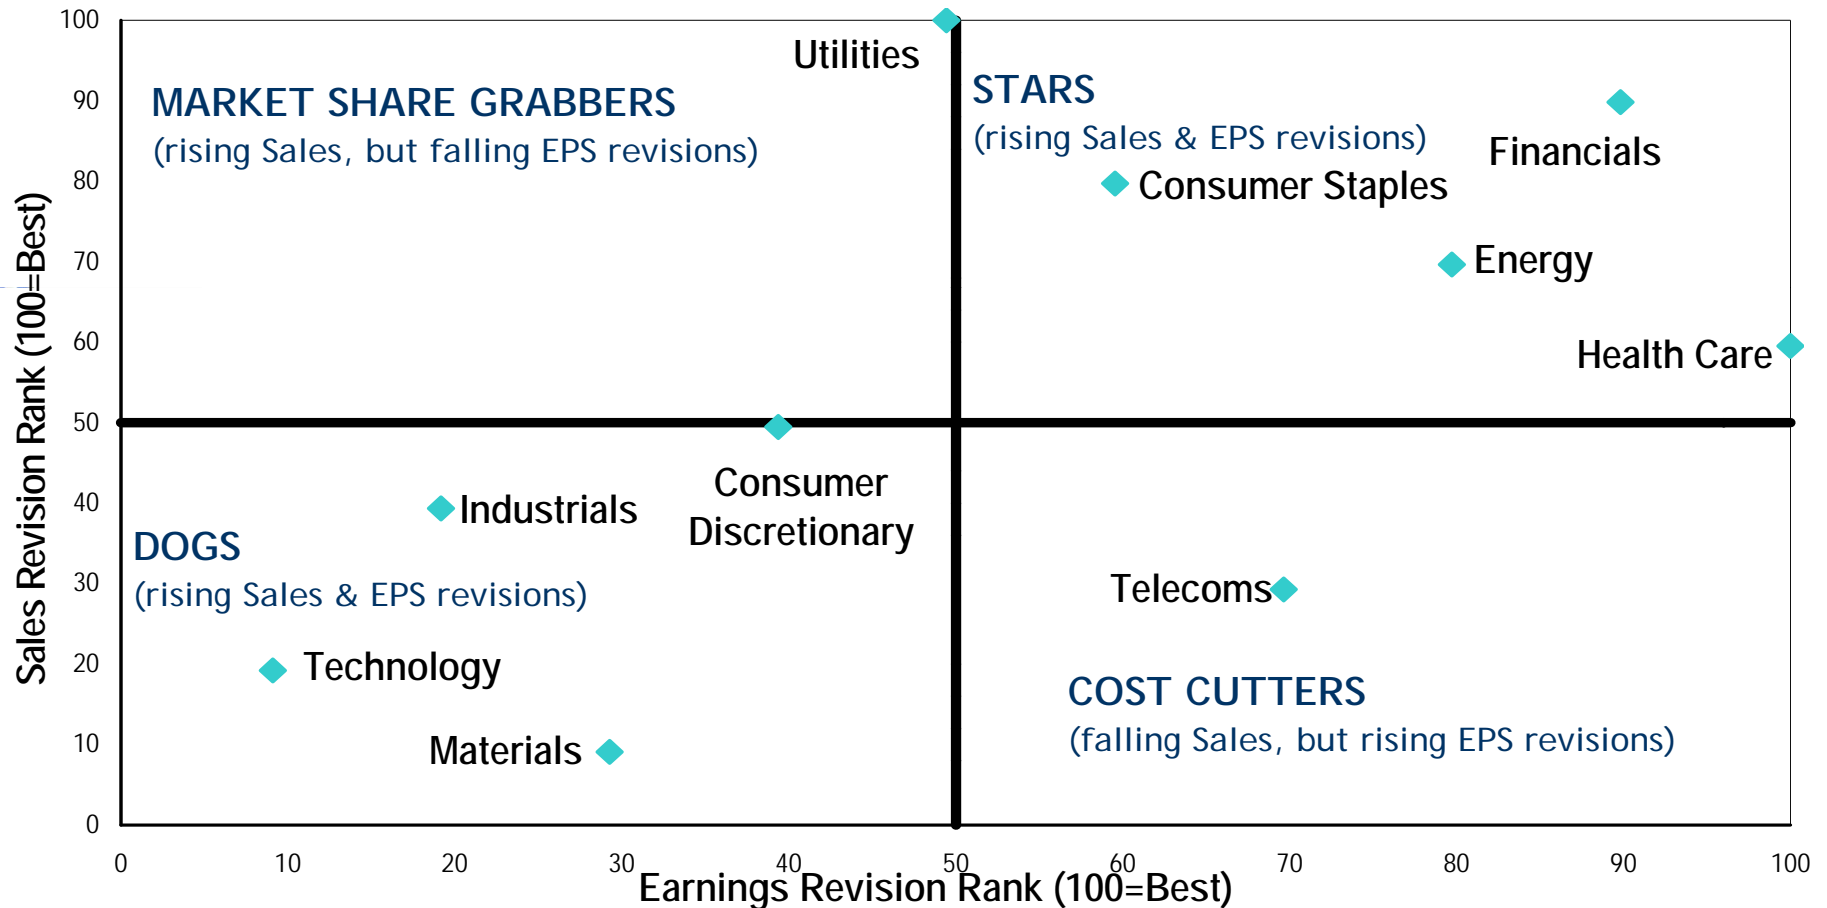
100
90
80
70
60
50
40
30
20
10
0

Sales Revision Rank (100=Best)

MARKET SHARE GRABBERS
(rising Sales, but falling EPS revisions)

Utilities

STARS
(rising Sales & EPS revisions)

Financials

Consumer Staples

Energy

Health Care

Industrials

Consumer Discretionary

DOGS
(rising Sales & EPS revisions)

Technology

Materials

Telecoms

COST CUTTERS
(falling Sales, but rising EPS revisions)

0
10
20
30
40
50
60
70
80
90
100

Earnings Revision Rank (100=Best)